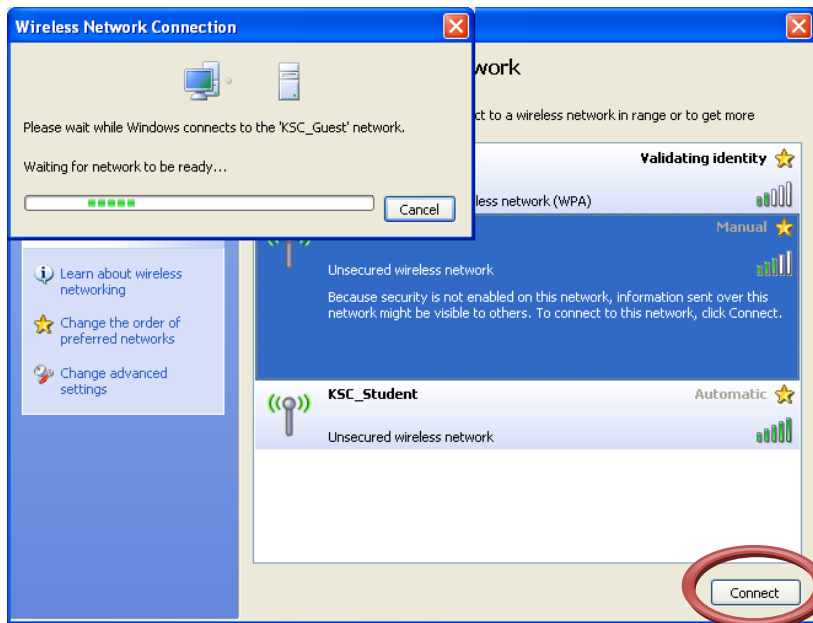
Wireless Network Connection

Please wait while Windows connects to the 'KSC_Guest' network.

Waiting for network to be ready...

Cancel

work

ct to a wireless network in range or to get more

Validating identity

less network (WPA)

Manual

Unsecured wireless network

Because security is not enabled on this network, information sent over this network might be visible to others. To connect to this network, click Connect.

Learn about wireless networking

Change the order of preferred networks

Change advanced settings

KSC_Student

Automatic

Unsecured wireless network

Connect